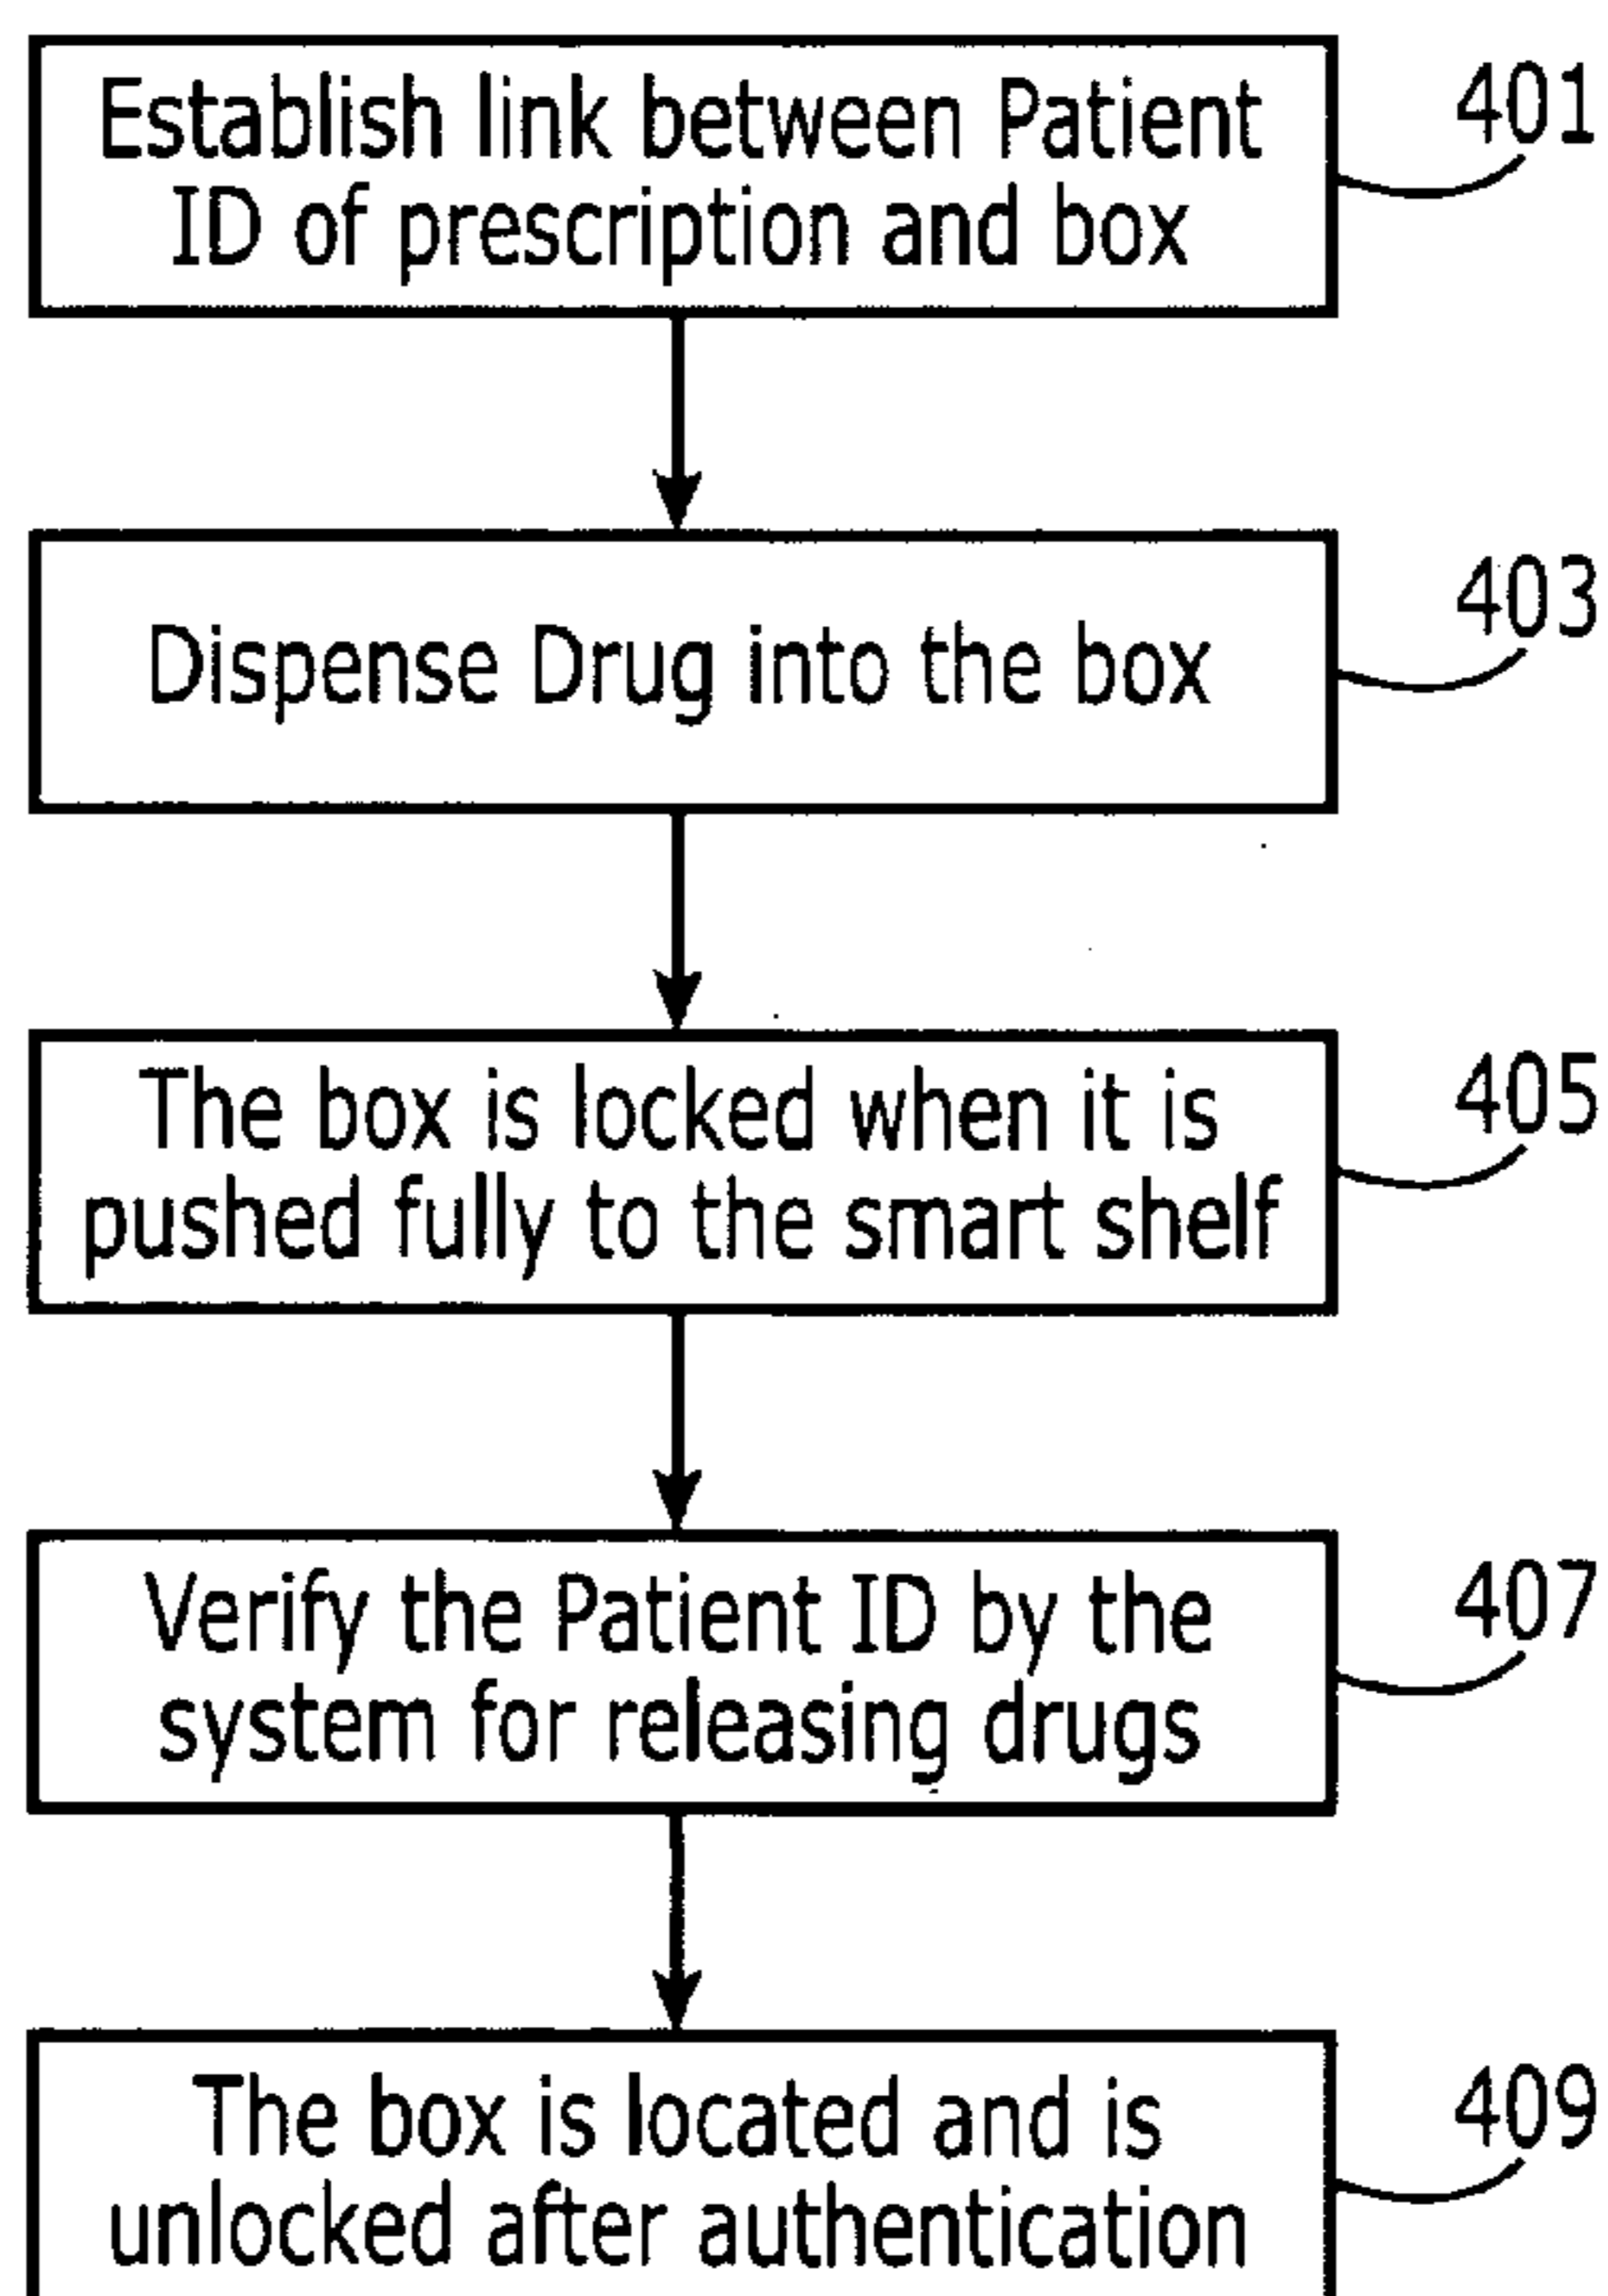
Establish link between Patient ID of prescription and box

401

Dispense Drug into the box

403

The box is locked when it is pushed fully to the smart shelf

405

Verify the Patient ID by the system for releasing drugs

407

The box is located and is unlocked after authentication

409